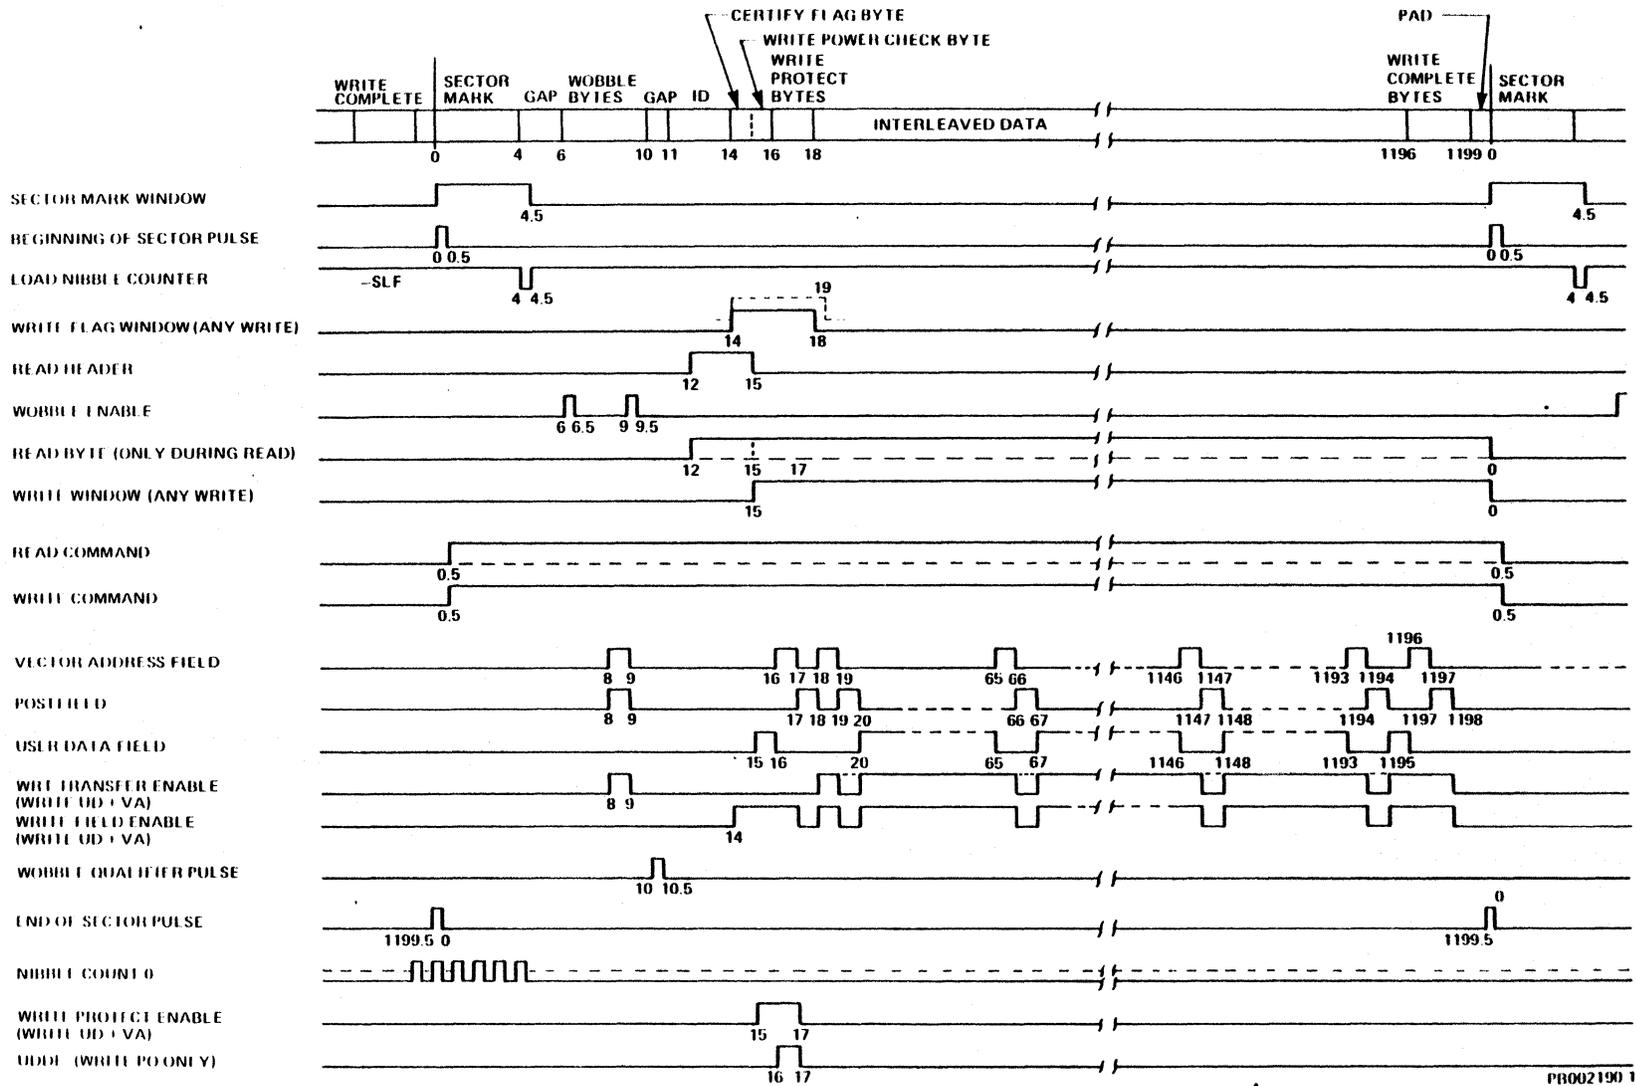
CERTIFY FLAG BYTE
WRITE POWER CHECK BYTE
PAD
WRITE COMPLETE
SECTOR MARK
GAP
WOBBLE BYTES
GAP
ID
WRITE PROTECT BYTES
INTERLEAVED DATA
WRITE COMPLETE BYTES
SECTOR MARK
0 4 6 10 11 14 16 18 1196 1199 0

SECTOR MARK WINDOW 4.5 4.5
BEGINNING OF SECTOR PULSE 0 0.5 0 0.5
LOAD NIBBLE COUNTER –SLF 4 4.5 4 4.5
WRITE FLAG WINDOW (ANY WRITE) 19 14 18
READ HEADER 12 15
WOBBLE ENABLE 6 6.5 9 9.5
READ BYTE (ONLY DURING READ) 12 15 17 0
WRITE WINDOW (ANY WRITE) 15 0
READ COMMAND 0.5 0.5
WRITE COMMAND 0.5 0.5
VECTOR ADDRESS FIELD 8 9 16 17 18 19 65 66 1146 1147 1193 1194 1196 1197
POSTFIELD 8 9 17 18 19 20 66 67 1147 1148 1194 1197 1198
USER DATA FIELD 15 16 20 65 67 1146 1148 1193 1195
WRT TRANSFER ENABLE (WRITE UD + VA) 8 9
WRITE FIELD ENABLE (WRITE UD + VA) 14
WOBBLE QUALIFIER PULSE 10 10.5
END OF SECTOR PULSE 1199.5 0 0 1199.5
NIBBLE COUNT 0
WRITE PROTECT ENABLE (WRITE UD + VA) 15 17
UDDE (WRITE PO ONLY) 16 17
PR002190 1